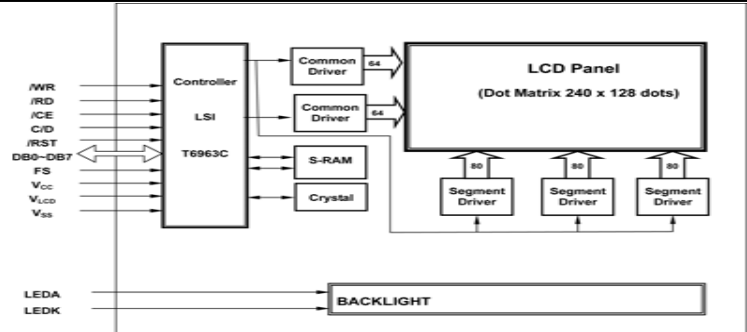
/WR
/RD
/CE
C/D
/RST
DB0~DB7
FS
$V_{CC}$
$V_{LCD}$
$V_{SS}$

Controller
LSI
T6963C

Common Driver
64
Common Driver
64

S-RAM
Crystal

LCD Panel
(Dot Matrix 240 x 128 dots)

80
80
80
Segment Driver
Segment Driver
Segment Driver

LEDA
LEDK

BACKLIGHT